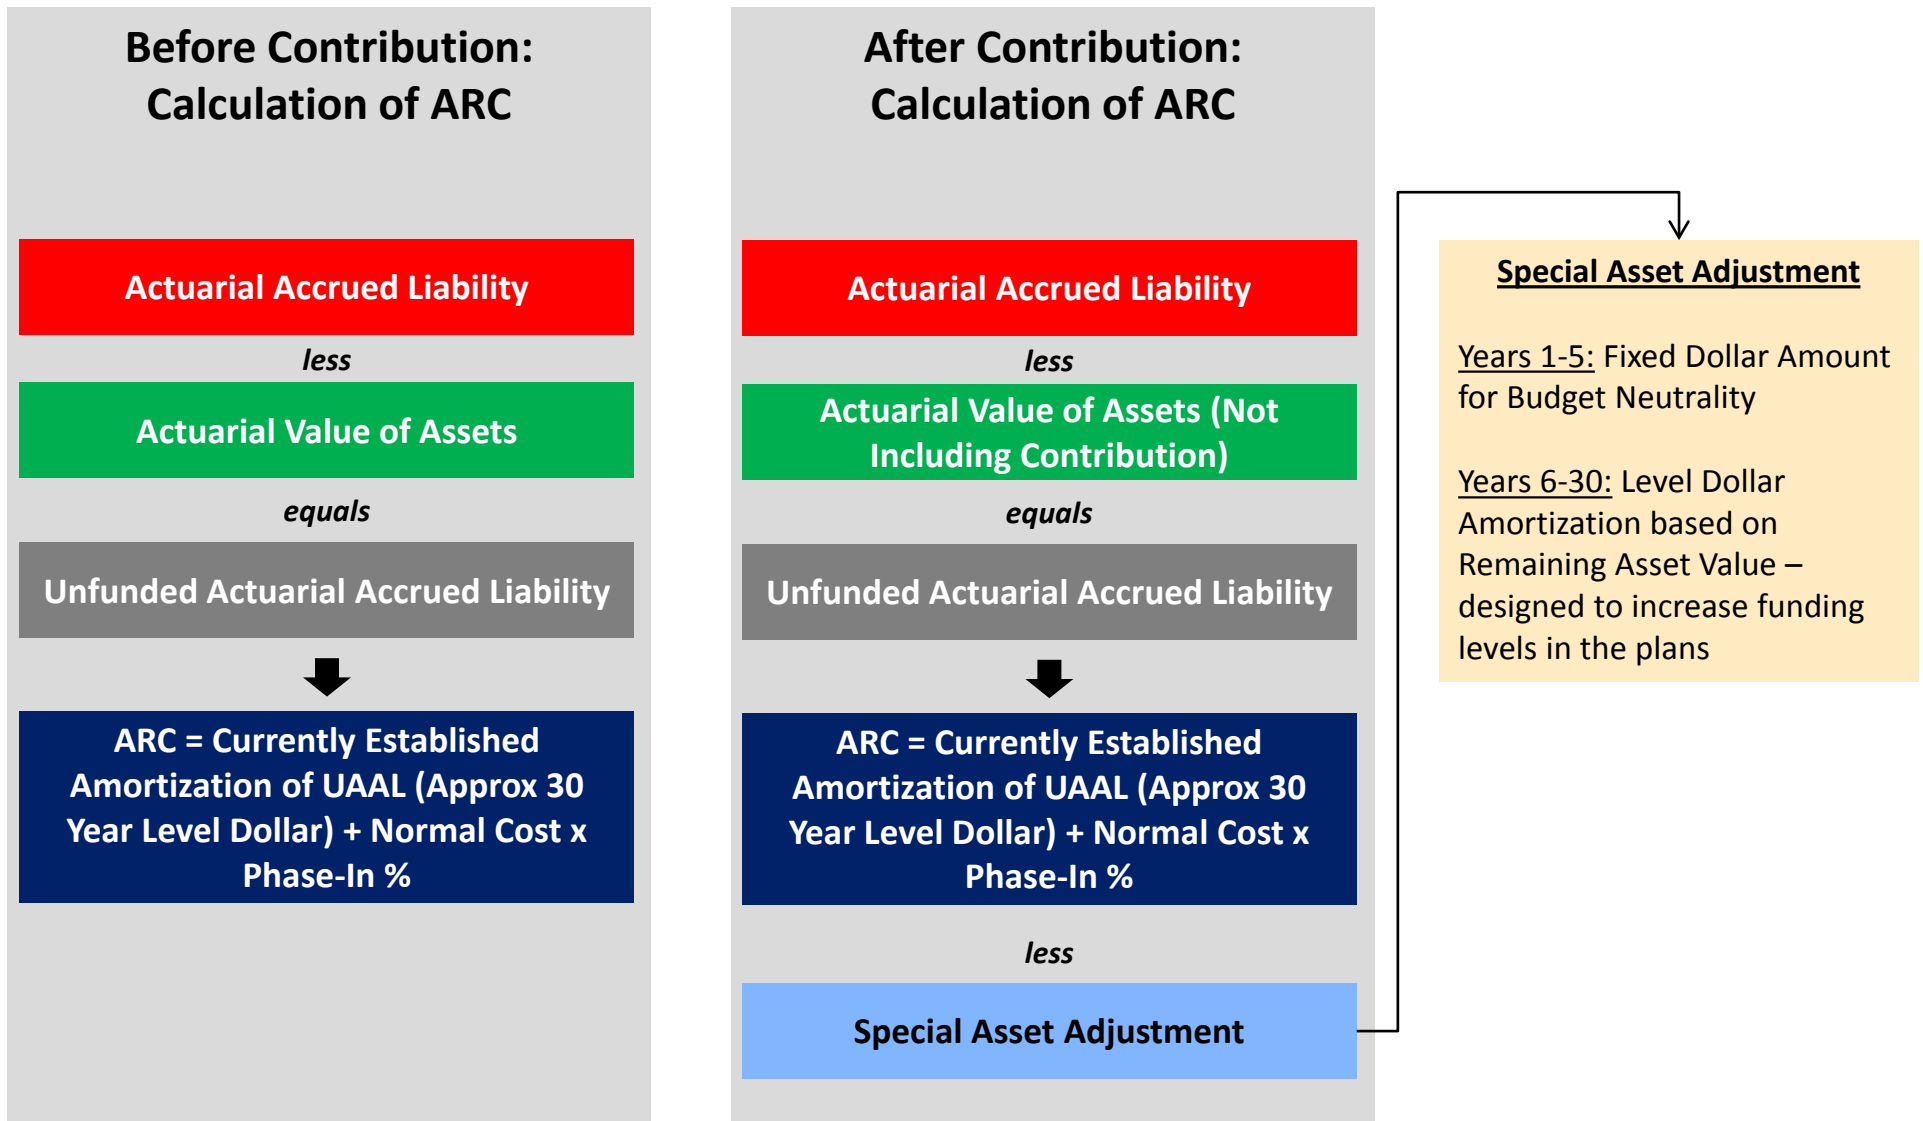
Before Contribution: Calculation of ARC

Actuarial Accrued Liability

less

Actuarial Value of Assets

equals

Unfunded Actuarial Accrued Liability

ARC = Currently Established Amortization of UAAL (Approx 30 Year Level Dollar) + Normal Cost x Phase-In %

After Contribution: Calculation of ARC

Actuarial Accrued Liability

less

Actuarial Value of Assets (Not Including Contribution)

equals

Unfunded Actuarial Accrued Liability

ARC = Currently Established Amortization of UAAL (Approx 30 Year Level Dollar) + Normal Cost x Phase-In %

less

Special Asset Adjustment

Special Asset Adjustment

Years 1-5: Fixed Dollar Amount for Budget Neutrality

Years 6-30: Level Dollar Amortization based on Remaining Asset Value – designed to increase funding levels in the plans